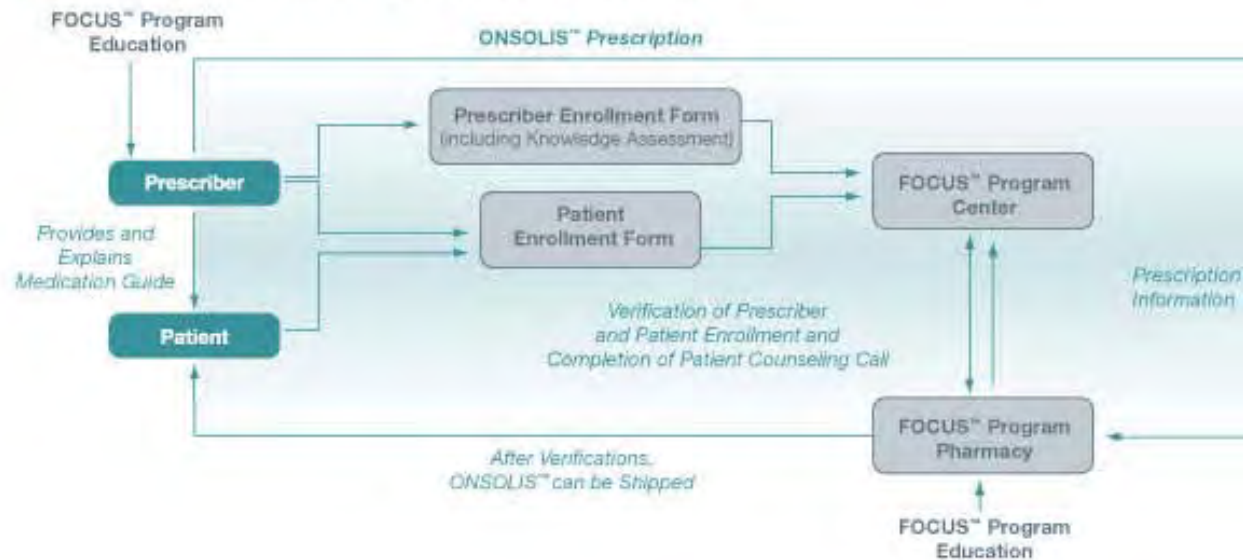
FOCUS™ Program Education

ONSOLIS™ Prescription

Prescriber Enrollment Form (including Knowledge Assessment)

Prescriber

Patient Enrollment Form

FOCUS™ Program Center

Provides and Explains Medication Guide

Prescription Information

Patient

Verification of Prescriber and Patient Enrollment and Completion of Patient Counseling Call

FOCUS™ Program Pharmacy

After Verifications, ONSOLIS™ can be Shipped

FOCUS™ Program Education